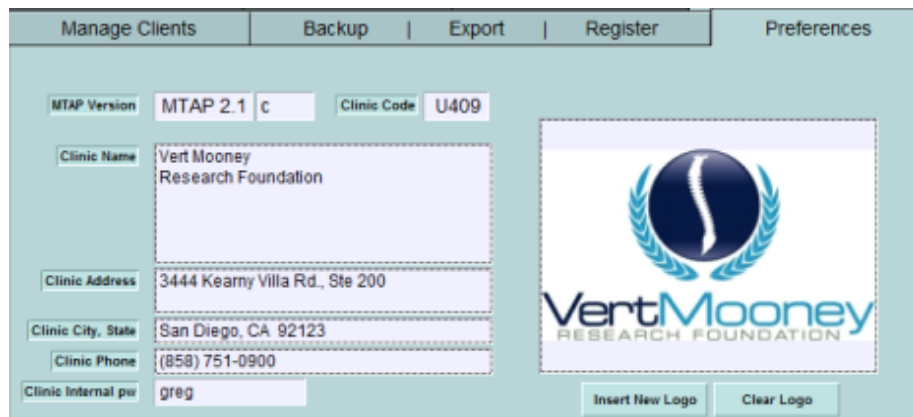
Manage Clients | Backup | Export | Register | Preferences

MTAP Version MTAP 2.1 c

Clinic Code U409

Clinic Name Vert Mooney
Research Foundation

Clinic Address 3444 Kearny Villa Rd., Ste 200

Clinic City, State San Diego, CA 92123

Clinic Phone (858) 751-0900

Clinic Internal pw greg

VertMooney
RESEARCH FOUNDATION

Insert New Logo

Clear Logo